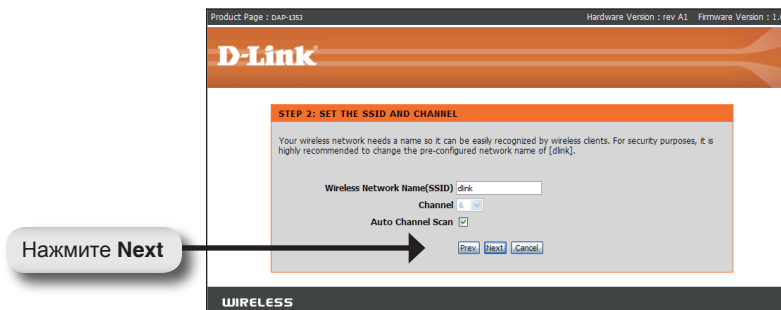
Product Page : DAP-1353

Hardware Version : rev A1 Firmware Version : 1.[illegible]

D-Link

STEP 2: SET THE SSID AND CHANNEL

Your wireless network needs a name so it can be easily recognized by wireless clients. For security purposes, it is highly recommended to change the pre-configured network name of [dlink].

Wireless Network Name(SSID) dlink

Channel 6

Auto Channel Scan ☑

Prev Next Cancel

Нажмите **Next**

WIRELESS